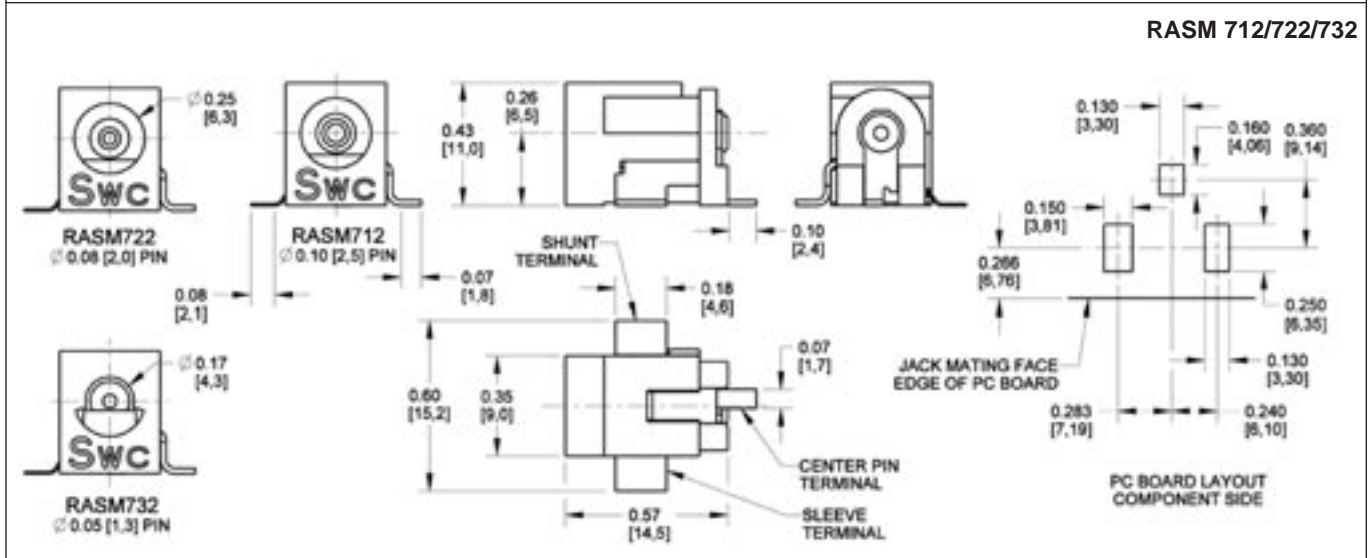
RASM 712/722/732

Ø 0.25 [6,3]

SWC

RASM722
Ø 0.08 [2,0] PIN

SWC

RASM712
Ø 0.10 [2,5] PIN

0.08 [2,1]

0.07 [1,8]

0.43 [11,0]

0.26 [6,5]

0.10 [2,4]

Ø 0.17 [4,3]

SWC

RASM732
Ø 0.05 [1,3] PIN

SHUNT TERMINAL

0.18 [4,6]

0.07 [1,7]

0.60 [15,2]

0.35 [9,0]

CENTER PIN TERMINAL

0.57 [14,5]

SLEEVE TERMINAL

0.130 [3,30]

0.160 [4,06]

0.360 [9,14]

0.150 [3,81]

0.266 [6,76]

0.250 [6,35]

JACK MATING FACE EDGE OF PC BOARD

0.130 [3,30]

0.283 [7,19]

0.240 [6,10]

PC BOARD LAYOUT COMPONENT SIDE